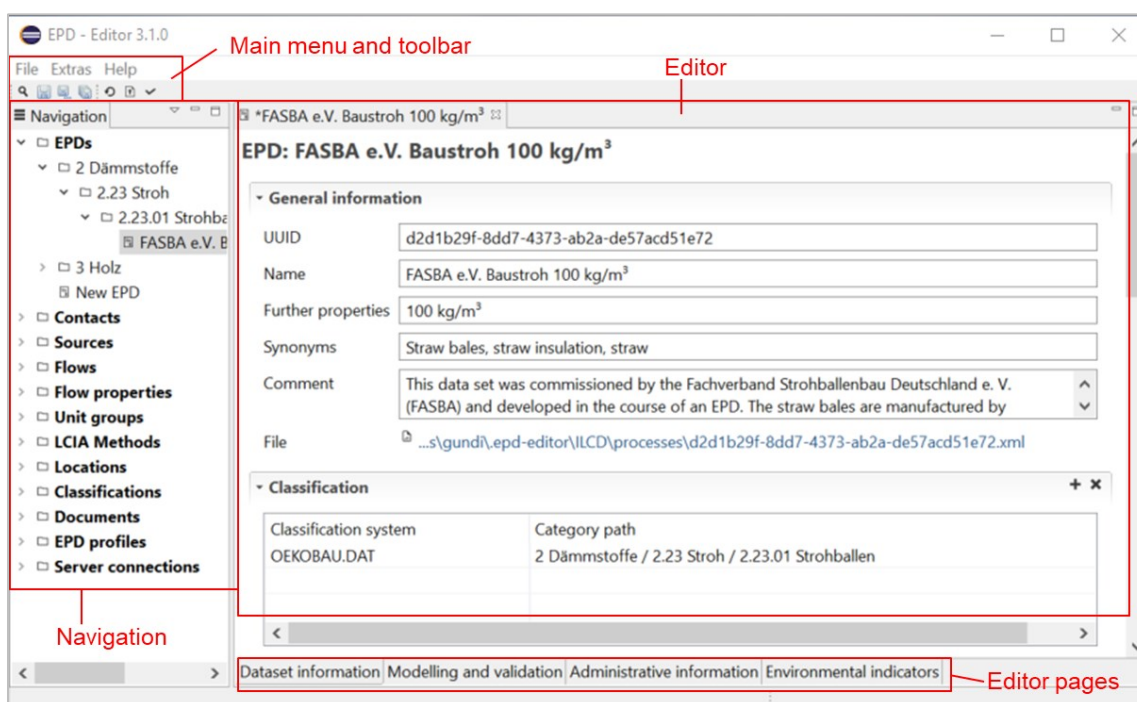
EPD - Editor 3.1.0

Main menu and toolbar

File Extras Help

Editor

Navigation

*FASBA e.V. Baustroh 100 kg/m³

EPD: FASBA e.V. Baustroh 100 kg/m³

EPDs
2 Dämmstoffe
2.23 Stroh
2.23.01 Strohba
FASBA e.V. B
3 Holz
New EPD
Contacts
Sources
Flows
Flow properties
Unit groups
LCIA Methods
Locations
Classifications
Documents
EPD profiles
Server connections

General information

UUID d2d1b29f-8dd7-4373-ab2a-de57acd51e72

Name FASBA e.V. Baustroh 100 kg/m³

Further properties 100 kg/m³

Synonyms Straw bales, straw insulation, straw

Comment This data set was commissioned by the Fachverband Strohballenbau Deutschland e. V. (FASBA) and developed in the course of an EPD. The straw bales are manufactured by

File ...s\gundi\.epd-editor\ILCD\processes\d2d1b29f-8dd7-4373-ab2a-de57acd51e72.xml

Classification

| Classification system | Category path |
|---|---|
| OEKOBAU.DAT | 2 Dämmstoffe / 2.23 Stroh / 2.23.01 Strohballen |

Navigation

Dataset information | Modelling and validation | Administrative information | Environmental indicators

Editor pages